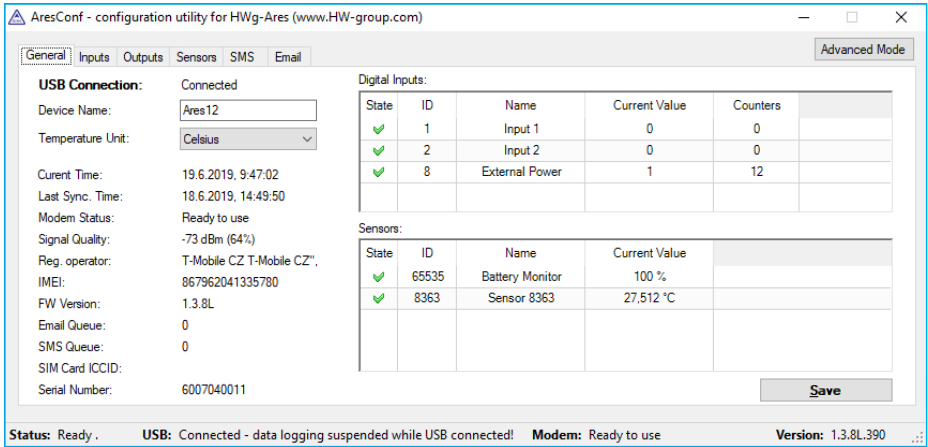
AresConf - configuration utility for HWg-Ares (www.HW-group.com)

General | Inputs | Outputs | Sensors | SMS | Email

Advanced Mode

USB Connection: Connected
Device Name: Ares12
Temperature Unit: Celsius

Curent Time: 19.6.2019, 9:47:02
Last Sync. Time: 18.6.2019, 14:49:50
Modem Status: Ready to use
Signal Quality: -73 dBm (64%)
Reg. operator: T-Mobile CZ T-Mobile CZ",
IMEI: 867962041335780
FW Version: 1.3.8L
Email Queue: 0
SMS Queue: 0
SIM Card ICCID:
Serial Number: 6007040011

Digital Inputs:

| State | ID | Name | Current Value | Counters |
|---|---|---|---|---|
| ✓ | 1 | Input 1 | 0 | 0 |
| ✓ | 2 | Input 2 | 0 | 0 |
| ✓ | 8 | External Power | 1 | 12 |

Sensors:

| State | ID | Name | Current Value |
|---|---|---|---|
| ✓ | 65535 | Battery Monitor | 100 % |
| ✓ | 8363 | Sensor 8363 | 27,512 °C |

Save

Status: Ready . USB: Connected - data logging suspended while USB connected! Modem: Ready to use Version: 1.3.8L.390